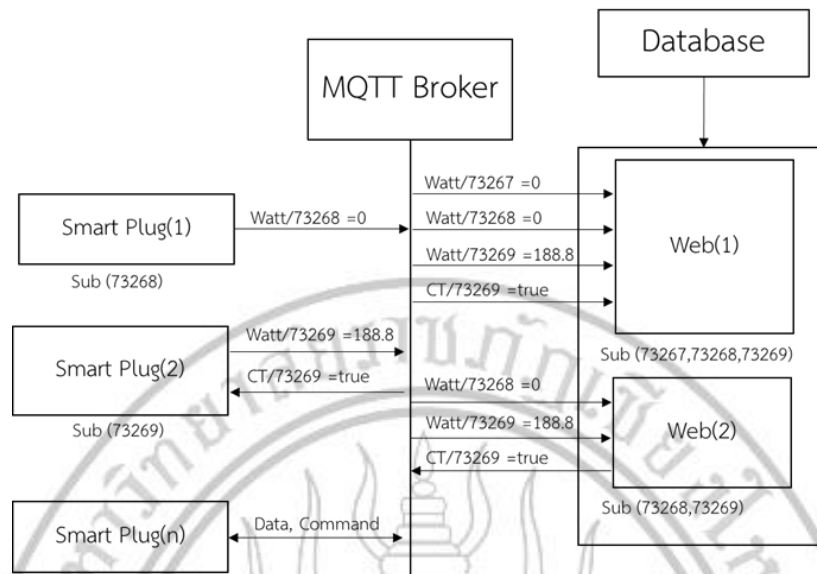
Database

MQTT Broker

Smart Plug(1)

Watt/73268 =0

Sub (73268)

Watt/73267 =0

Watt/73268 =0

Watt/73269 =188.8

CT/73269 =true

Web(1)

Smart Plug(2)

Watt/73269 =188.8

CT/73269 =true

Sub (73269)

Sub (73267,73268,73269)

Watt/73268 =0

Watt/73269 =188.8

CT/73269 =true

Web(2)

Sub (73268,73269)

Smart Plug(n)

Data, Command